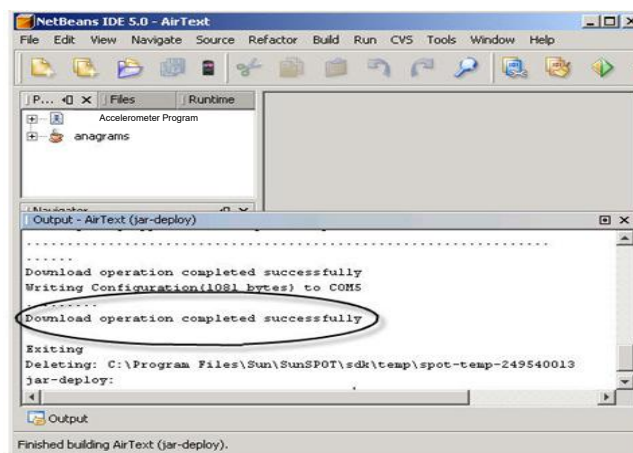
NetBeans IDE 5.0 - AirText

File Edit View Navigate Source Refactor Build Run CVS Tools Window Help

P... Files Runtime

Accelerometer Program

anagrams

Navigator

Output - AirText (jar-deploy)

.......

Download operation completed successfully

Writing Configuration(1081 bytes) to COM5

.........

Download operation completed successfully

Exiting

Deleting: C:\Program Files\Sun\SunSPOT\sdk\temp\spot-temp-249540013

jar-deploy:

Output

Finished building AirText (jar-deploy).